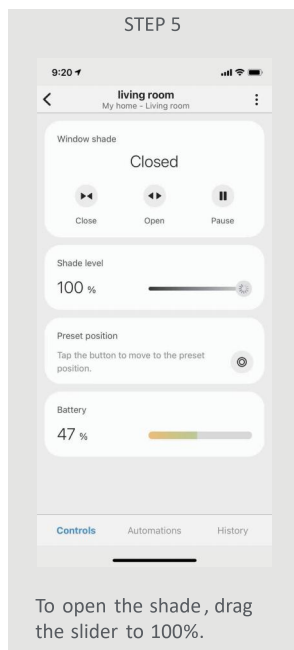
STEP 5

9:20

living room
My home - Living room

Window shade
Closed

Close
Open
Pause

Shade level
100 %

Preset position
Tap the button to move to the preset position.

Battery
47 %

Controls
Automations
History

To open the shade , drag the slider to 100%.